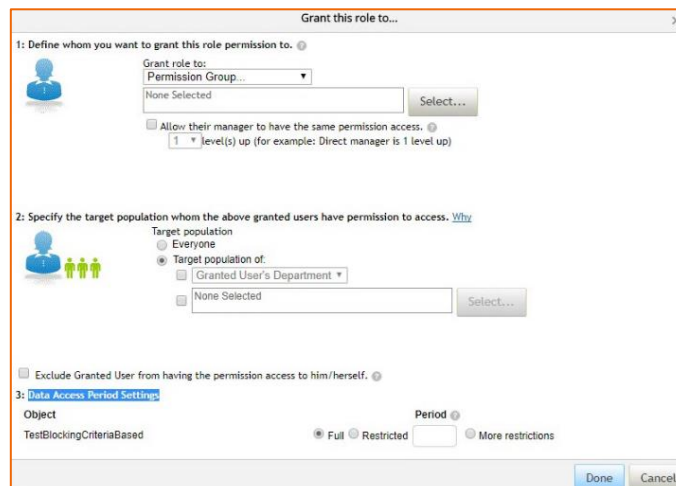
Grant this role to...

1: Define whom you want to grant this role permission to.

Grant role to:
Permission Group...
None Selected
Select...
Allow their manager to have the same permission access.
1 level(s) up (for example: Direct manager is 1 level up)

2: Specify the target population whom the above granted users have permission to access. Why

Target population
Everyone
Target population of:
Granted User's Department
None Selected
Select...

Exclude Granted User from having the permission access to him/herself.

3: Data Access Period Settings

Object
Period
TestBlockingCriteriaBased
Full Restricted More restrictions

Done Cancel